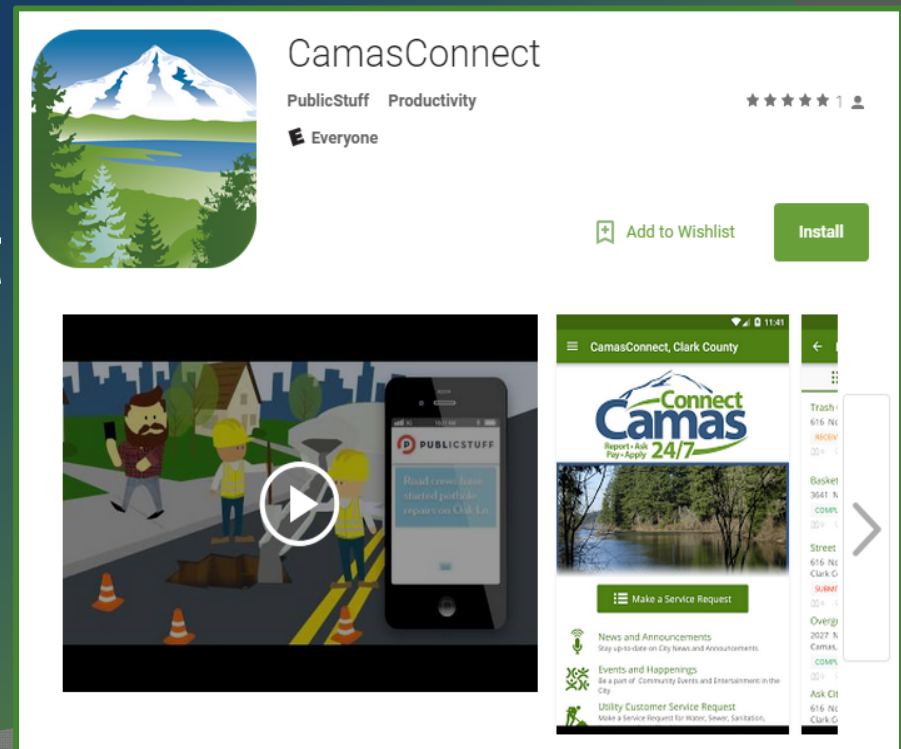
CamasConnect

PublicStuff Productivity

★★★★★ 1

E Everyone

Add to Wishlist

Install

PUBLICSTUFF

Road crews have started pothole repairs on Oak Ln

11:41

CamasConnect, Clark County

Connect Camas

Report • Ask Pay • Apply 24/7

Make a Service Request

News and Announcements
Stay up-to-date on City News and Announcements

Events and Happenings
Be a part of Community Events and Entertainment in the City

Utility Customer Service Request
Make a Service Request for Water, Sewer, Sanitation,

Trash
616 N
RECEIV

Basket
3641 N
COMPL

Street
616 N
Clark C
SUBMIT

Overgr
2027 N
Camas,
COMPL

Ask Cit
616 N
Clark C